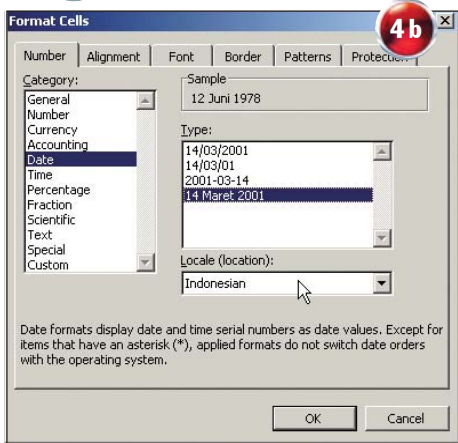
Format Cells

4 b

Number | Alignment | Font | Border | Patterns | Protection

Category:
General
Number
Currency
Accounting
Date
Time
Percentage
Fraction
Scientific
Text
Special
Custom

Sample
12 Juni 1978

Type:
14/03/2001
14/03/01
2001-03-14
14 Maret 2001

Locale (location):
Indonesian

Date formats display date and time serial numbers as date values. Except for items that have an asterisk (*), applied formats do not switch date orders with the operating system.

OK
Cancel